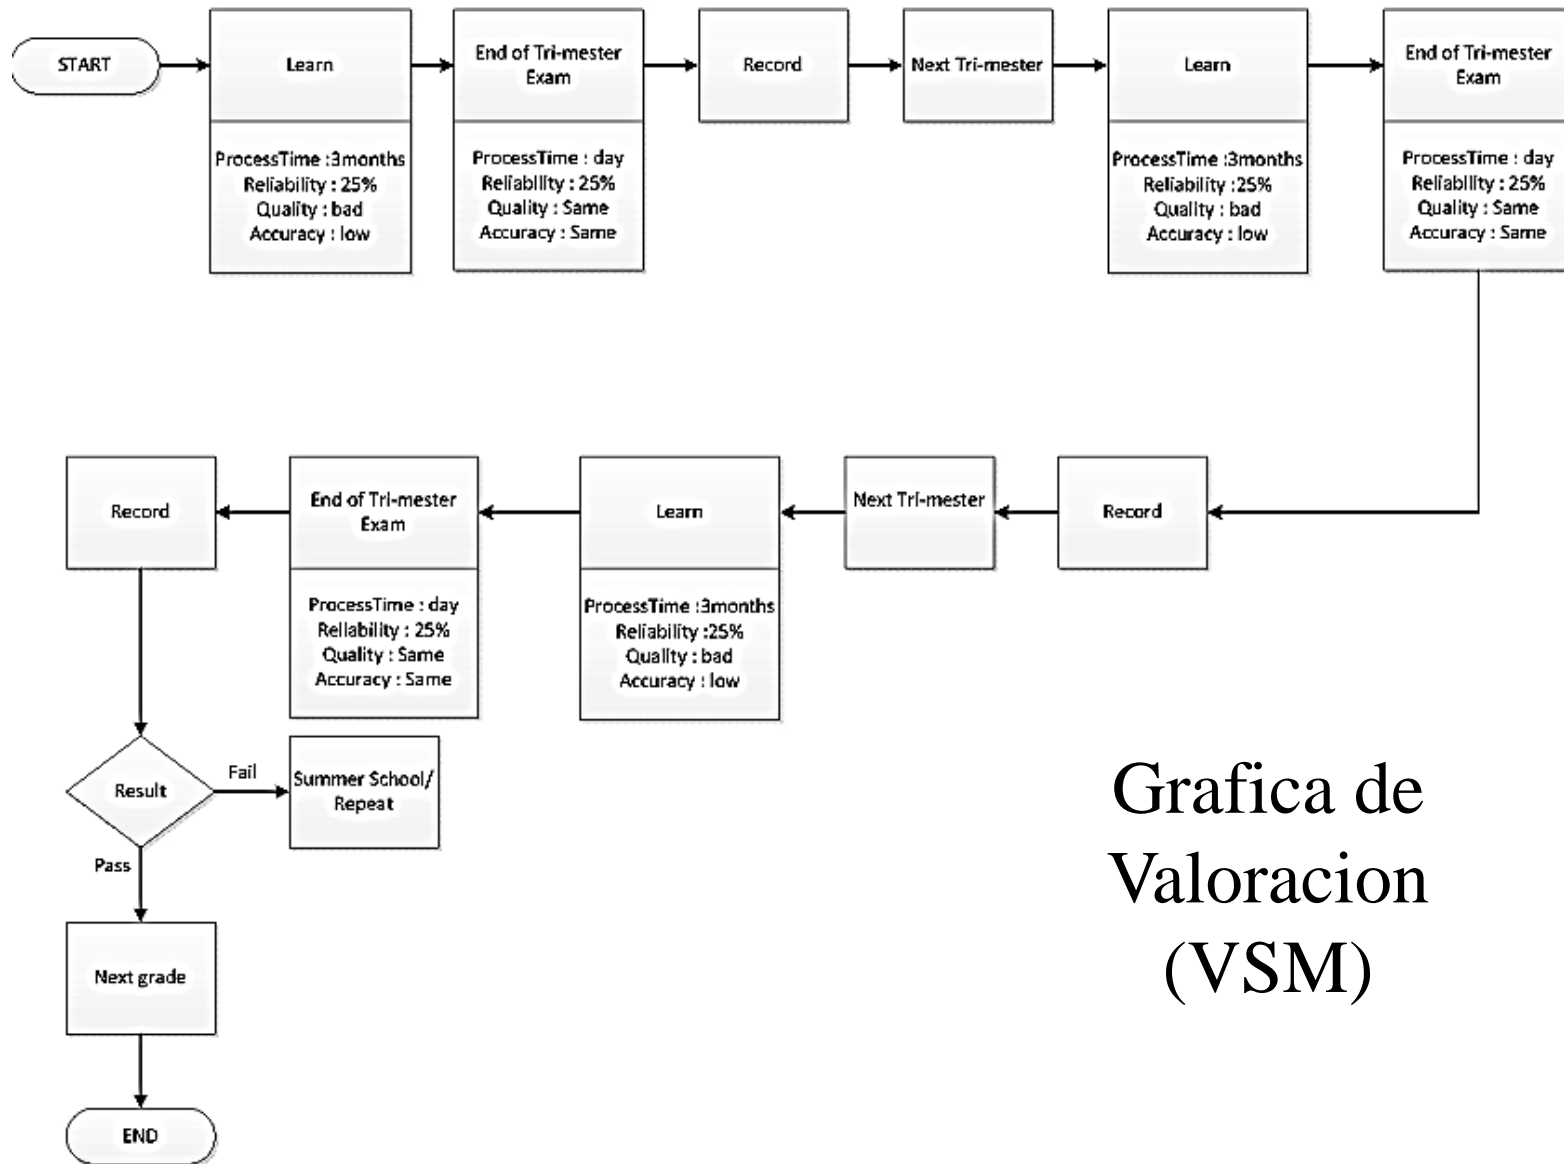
START

Learn

ProcessTime :3months
Reliability : 25%
Quality : bad
Accuracy : low

End of Tri-mester Exam

ProcessTime : day
Reliability : 25%
Quality : Same
Accuracy : Same

Record

Next Tri-mester

Learn

ProcessTime :3months
Reliability :25%
Quality : bad
Accuracy : low

End of Tri-mester Exam

ProcessTime : day
Reliability : 25%
Quality : Same
Accuracy : Same

Record

Next Tri-mester

Learn

ProcessTime :3months
Reliability :25%
Quality : bad
Accuracy : low

End of Tri-mester Exam

ProcessTime : day
Reliability : 25%
Quality : Same
Accuracy : Same

Record

Result

Fail

Summer School/ Repeat

Pass

Next grade

END

Grafica de Valoracion (VSM)